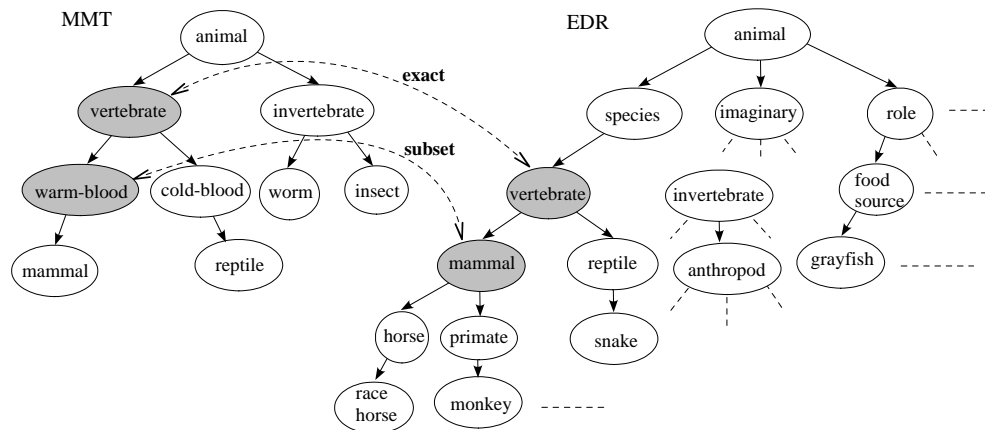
MMT

animal

vertebrate

invertebrate

warm-blood

cold-blood

worm

insect

mammal

reptile

exact

subset

EDR

animal

species

imaginary

role

vertebrate

invertebrate

food source

mammal

reptile

anthropod

grayfish

horse

primate

snake

race horse

monkey